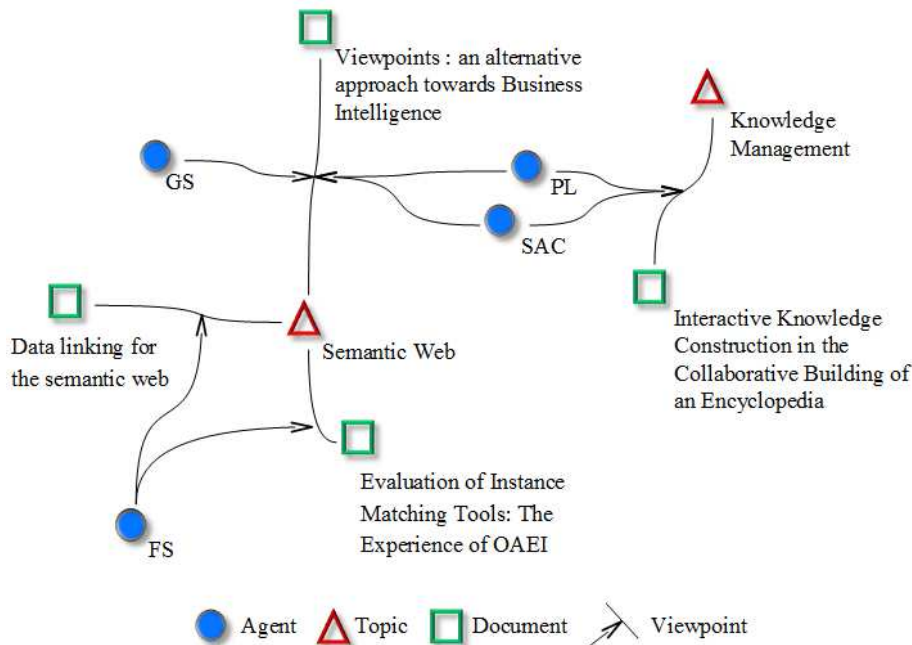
Viewpoints : an alternative approach towards Business Intelligence

Knowledge Management

GS

PL

SAC

Data linking for the semantic web

Semantic Web

Interactive Knowledge Construction in the Collaborative Building of an Encyclopedia

Evaluation of Instance Matching Tools: The Experience of OAEI

FS

Agent Topic Document Viewpoint